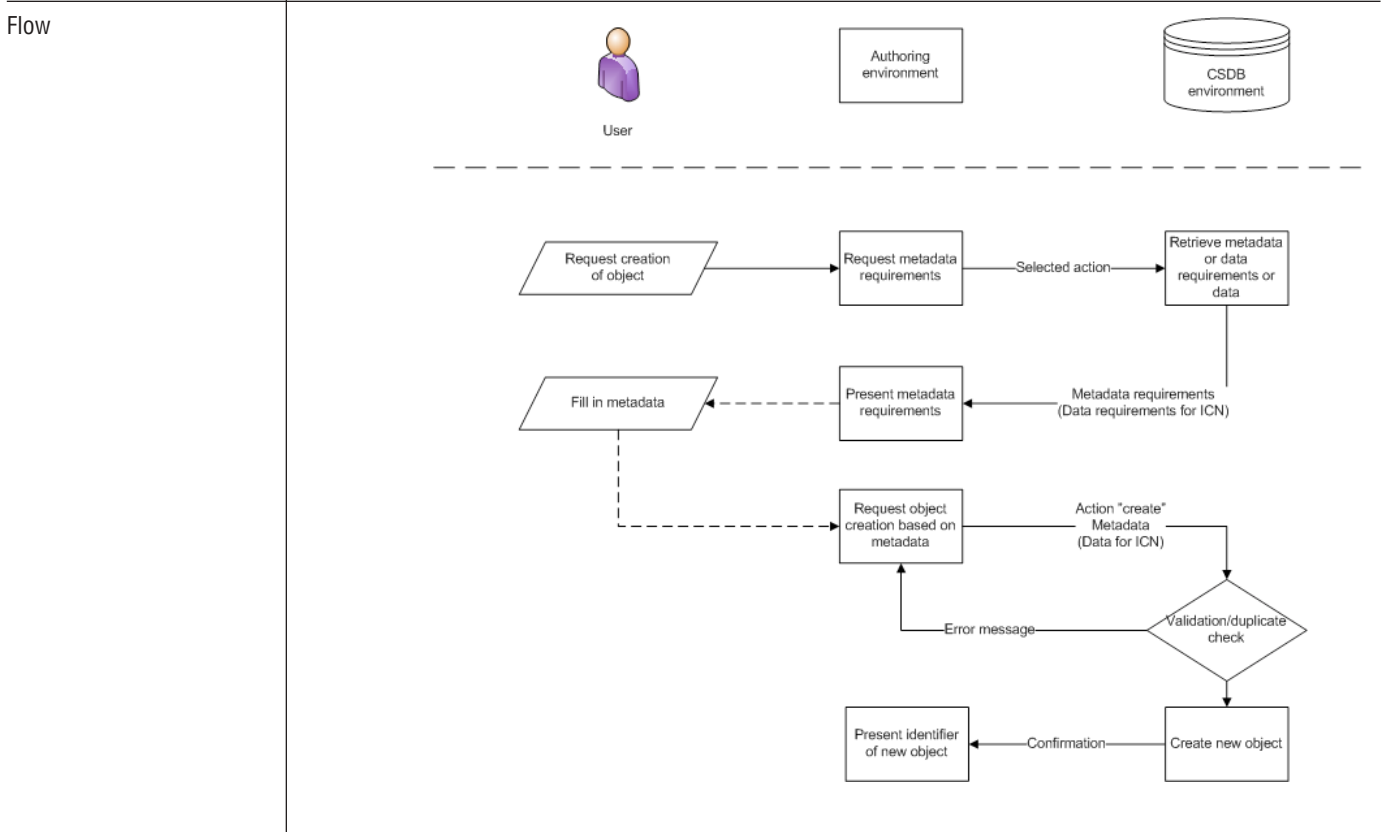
Flow

User

Authoring environment

CSDB environment

Request creation of object

Request metadata requirements

Selected action

Retrieve metadata or data requirements or data

Fill in metadata

Present metadata requirements

Metadata requirements (Data requirements for ICN)

Request object creation based on metadata

Action "create" Metadata (Data for ICN)

Error message

Validation/duplicate check

Present identifier of new object

Confirmation

Create new object